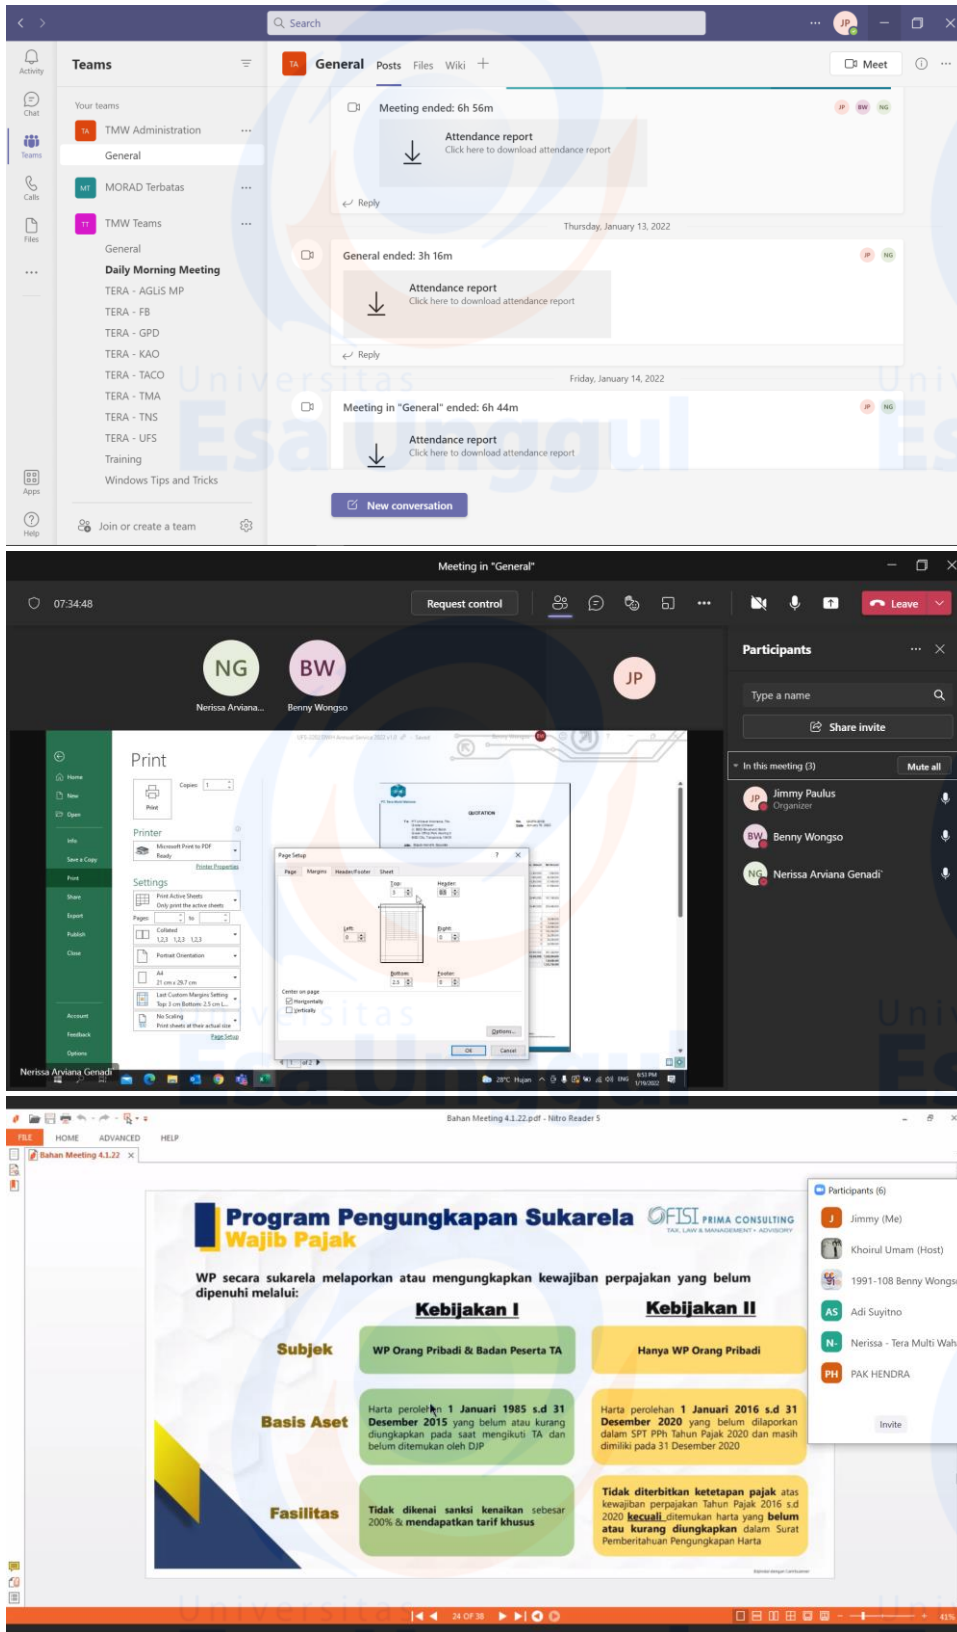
Search

JP

Activity

Chat

Teams

Calls

Files

Apps

Help

Teams

Your teams

TA TMW Administration

General

MT MORAD Terbatas

TT TMW Teams

General

Daily Morning Meeting

TERA - AGLiS MP

TERA - FB

TERA - GPD

TERA - KAO

TERA - TACO

TERA - TMA

TERA - TNS

TERA - UFS

Training

Windows Tips and Tricks

Join or create a team

TA General Posts Files Wiki +

Meet

Meeting ended: 6h 56m

Attendance report
Click here to download attendance report

Reply

Thursday, January 13, 2022

General ended: 3h 16m

Attendance report
Click here to download attendance report

Reply

Friday, January 14, 2022

Meeting in "General" ended: 6h 44m

Attendance report
Click here to download attendance report

New conversation

Meeting in "General"

07:34:48

Request control

Leave

NG
Nerissa Arviana...

BW
Benny Wongso

JP

Print

Copies: 1

Print

Printer

Microsoft Print to PDF
Ready

Printer Properties

Settings

Print Active Sheets
Only print the active sheets

Pages: to

Collated
1,2,3 1,2,3 1,2,3

Portrait Orientation

A4
21 cm x 29.7 cm

Last Custom Margins Setting
Top: 3 cm Bottom: 2.5 cm L...

No Scaling
Print sheets at their actual size

Page Setup

Page Setup

Page Margins Header/Footer Sheet

Top: Header: Left: Right: Bottom: Footer:

Center on page
Horizontally
Vertically

Options...

OK Cancel

QUOTATION

Home
New
Open
Info
Save a Copy
Print
Share
Export
Publish
Close
Account
Feedback
Options

Nerissa Arviana Genadi

28°C Hujan

Participants

Type a name

Share invite

In this meeting (3)

Mute all

JP Jimmy Paulus
Organizer

BW Benny Wongso

NG Nerissa Arviana Genadi

Bahan Meeting 4.1.22.pdf - Nitro Reader 5

FILE HOME ADVANCED HELP

Bahan Meeting 4.1.22

Program Pengungkapan Sukarela Wajib Pajak

OFISI PRIMA CONSULTING
TAX, LAW & MANAGEMENT • ADVISORY

WP secara sukarela melaporkan atau mengungkapkan kewajiban perpajakan yang belum dipenuhi melalui:

| | Kebijakan I | Kebijakan II |
|---|---|---|
| Subjek | WP Orang Pribadi & Badan Peserta TA | Hanya WP Orang Pribadi |
| Basis Aset | Harta perolehan 1 Januari 1985 s.d 31 Desember 2015 yang belum atau kurang diungkapkan pada saat mengikuti TA dan belum ditemukan oleh DJP | Harta perolehan 1 Januari 2016 s.d 31 Desember 2020 yang belum dilaporkan dalam SPT PPh Tahun Pajak 2020 dan masih dimiliki pada 31 Desember 2020 |
| Fasilitas | Tidak dikenai sanksi kenaikan sebesar 200% & mendapatkan tarif khusus | Tidak diterbitkan ketetapan pajak atas kewajiban perpajakan Tahun Pajak 2016 s.d 2020 kecuali ditemukan harta yang belum atau kurang diungkapkan dalam Surat Pemberitahuan Pengungkapan Harta |

Participants (6)

J Jimmy (Me)

Khoirul Umam (Host)

1991-108 Benny Wongso

AS Adi Suyitno

N- Nerissa - Tera Multi Wah

PH PAK HENDRA

Invite

24 OF 38

41%

Universitas Esa Unggul